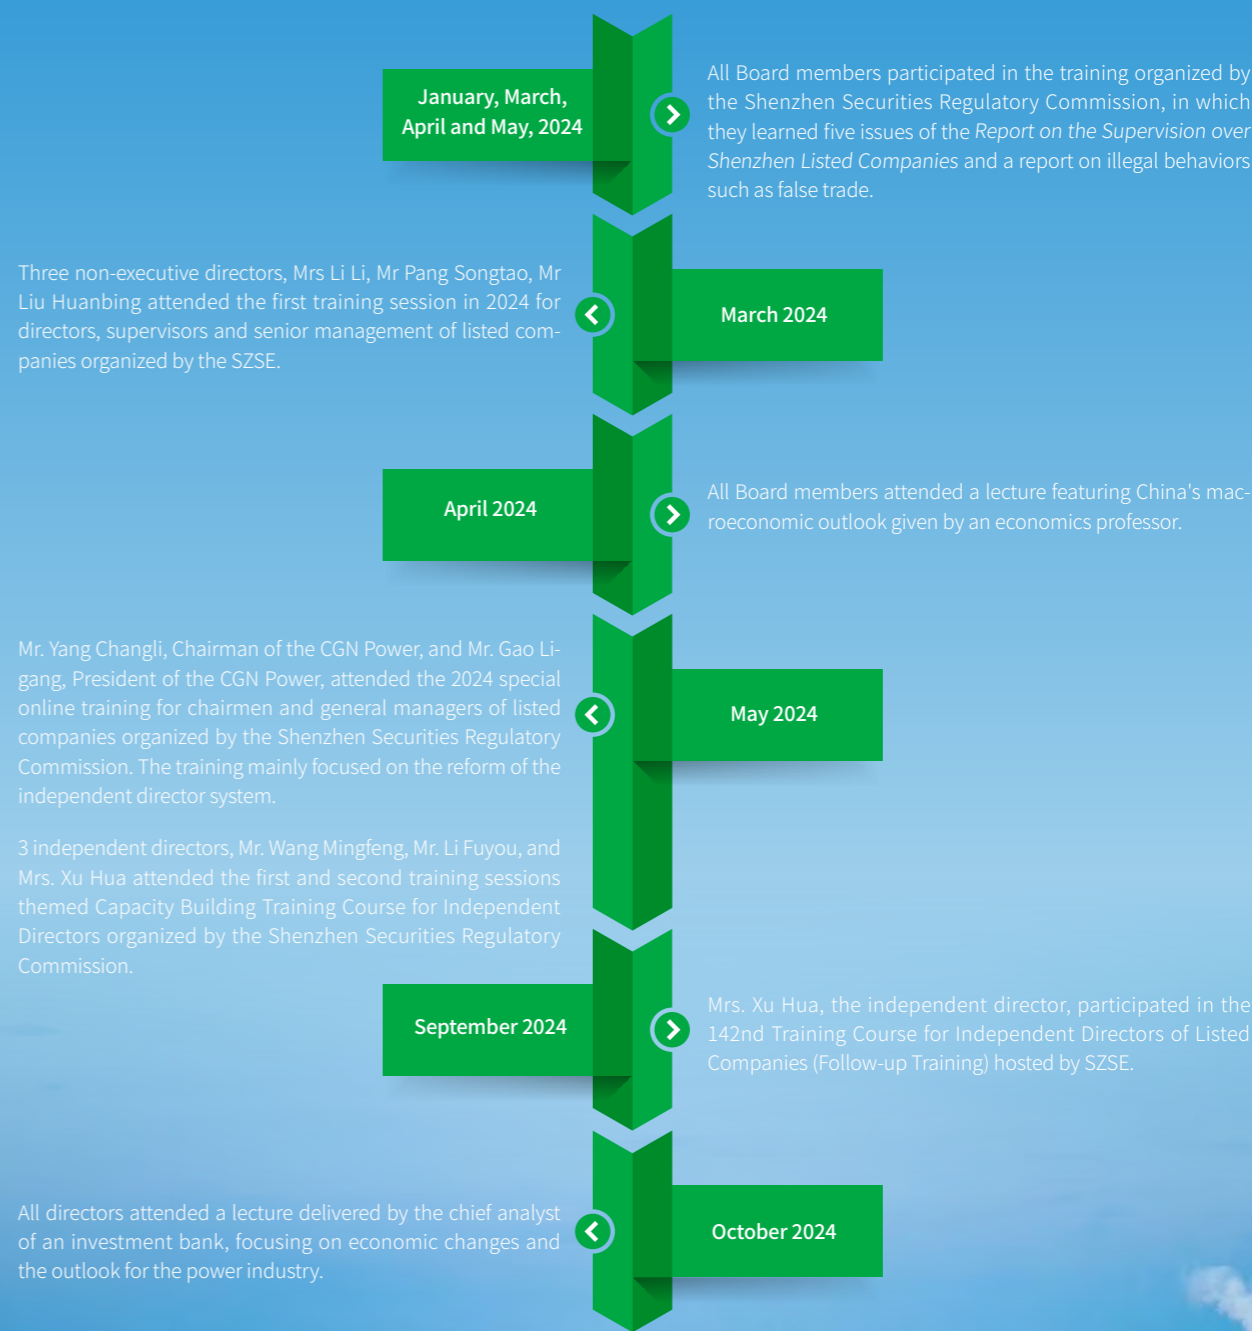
January, March, April and May, 2024

All Board members participated in the training organized by the Shenzhen Securities Regulatory Commission, in which they learned five issues of the *Report on the Supervision over Shenzhen Listed Companies* and a report on illegal behaviors such as false trade.

Three non-executive directors, Mrs Li Li, Mr Pang Songtao, Mr Liu Huanbing attended the first training session in 2024 for directors, supervisors and senior management of listed companies organized by the SZSE.

March 2024

April 2024

All Board members attended a lecture featuring China's macroeconomic outlook given by an economics professor.

Mr. Yang Changli, Chairman of the CGN Power, and Mr. Gao Ligang, President of the CGN Power, attended the 2024 special online training for chairmen and general managers of listed companies organized by the Shenzhen Securities Regulatory Commission. The training mainly focused on the reform of the independent director system.

May 2024

3 independent directors, Mr. Wang Mingfeng, Mr. Li Fuyou, and Mrs. Xu Hua attended the first and second training sessions themed Capacity Building Training Course for Independent Directors organized by the Shenzhen Securities Regulatory Commission.

September 2024

Mrs. Xu Hua, the independent director, participated in the 142nd Training Course for Independent Directors of Listed Companies (Follow-up Training) hosted by SZSE.

All directors attended a lecture delivered by the chief analyst of an investment bank, focusing on economic changes and the outlook for the power industry.

October 2024